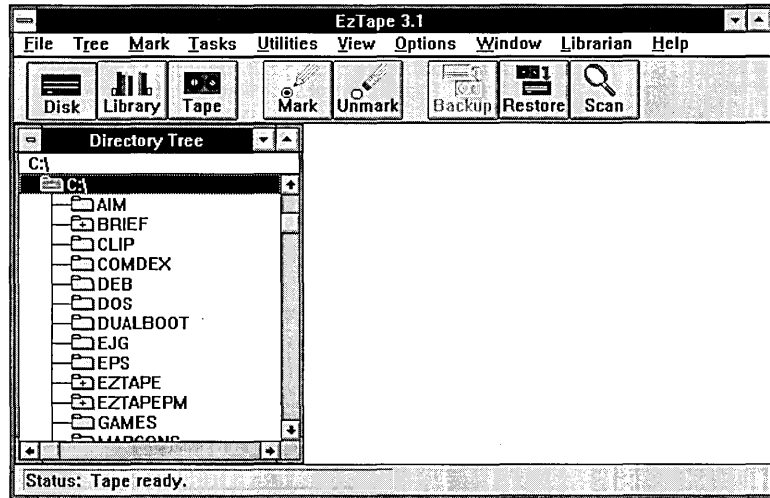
EzTape 3.1

File Tree Mark Tasks Utilities View Options Window Librarian Help

Disk Library Tape Mark Unmark Backup Restore Scan

Directory Tree

C:\

C:\
AIM
BRIEF
CLIP
COMDEX
DEB
DOS
DUALBOOT
EJG
EPS
EZTAPE
EZTAPEPM
GAMES
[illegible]

Status: Tape ready.